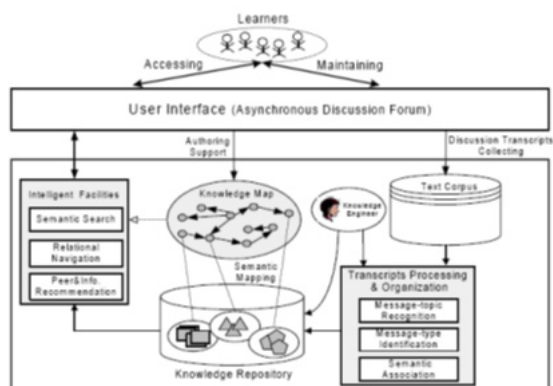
Learners

Accessing

Maintaining

User Interface (Asynchronous Discussion Forum)

Authoring Support

Discussion Transcripts Collecting

Intelligent Facilities

Semantic Search

Relational Navigation

Peer&Info. Recommendation

Knowledge Map

Knowledge Engineer

Text Corpus

Semantic Mapping

Transcripts Processing & Organization

Message-topic Recognition

Message-type Identification

Semantic Association

Knowledge Repository